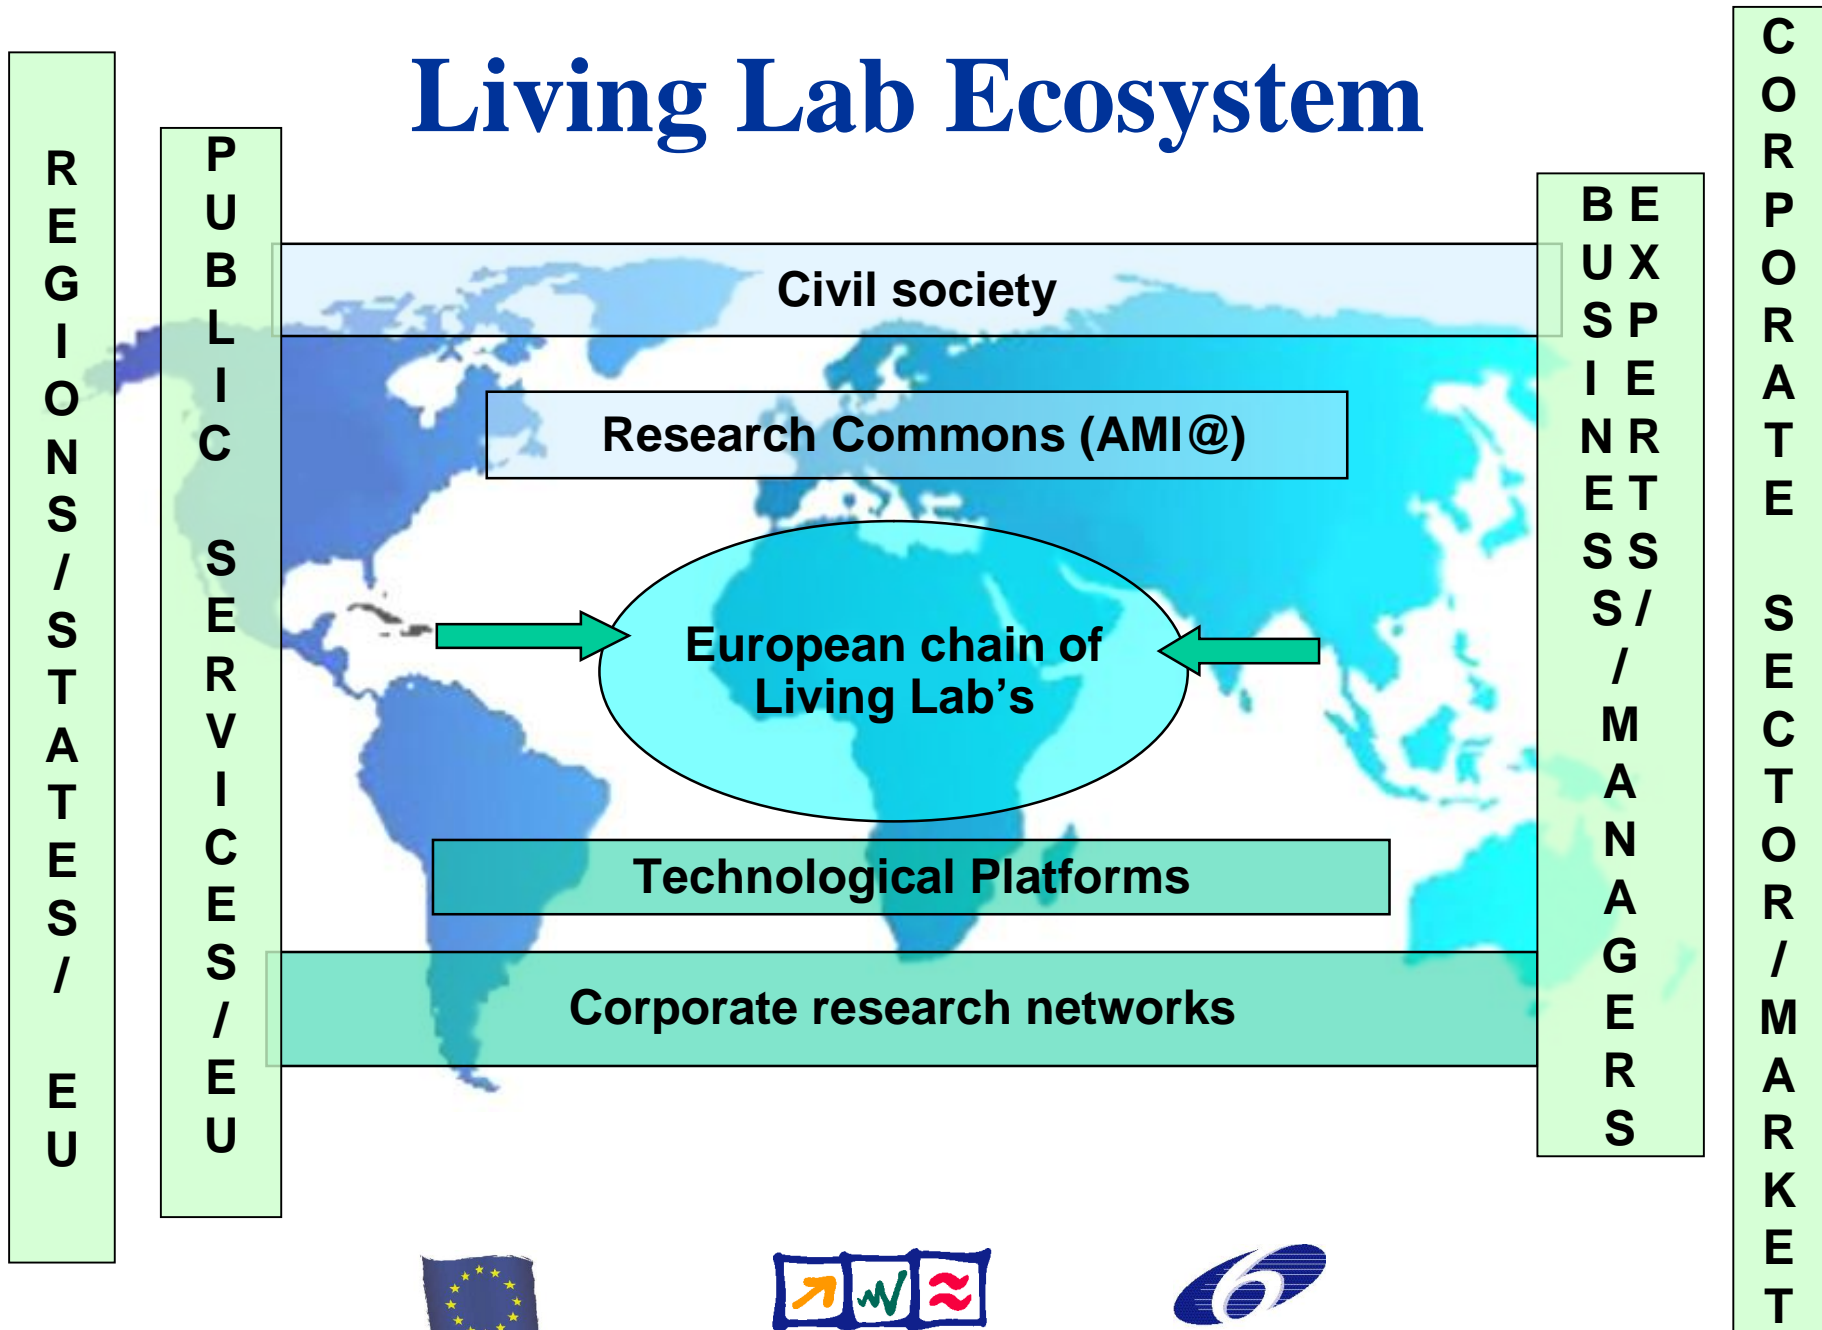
Living Lab Ecosystem

REGIONS/STATES/ EU

PUBLIC SERVICES/EU

Civil society

Research Commons (AMI@)

European chain of Living Lab's

Technological Platforms

Corporate research networks

BUSINESS/MANAGERS

EXPERTS/

CORPORATE SECTOR/MARKET